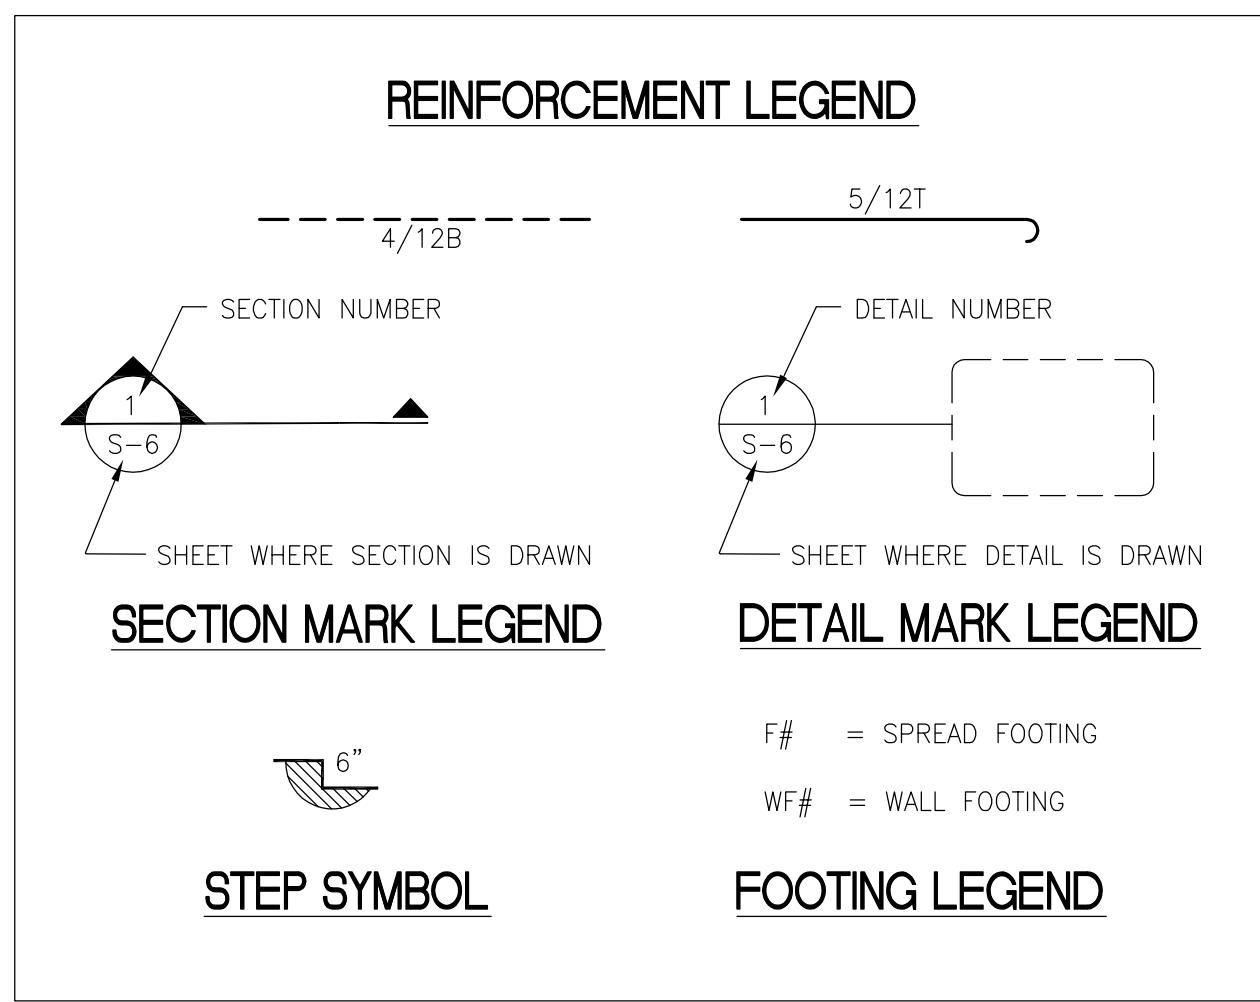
REINFORCEMENT LEGEND

4/12B

5/12T

SECTION NUMBER

1
S-6

SHEET WHERE SECTION IS DRAWN

SECTION MARK LEGEND

DETAIL NUMBER

1
S-6

SHEET WHERE DETAIL IS DRAWN

DETAIL MARK LEGEND

6"

STEP SYMBOL

F# = SPREAD FOOTING

WF# = WALL FOOTING

FOOTING LEGEND